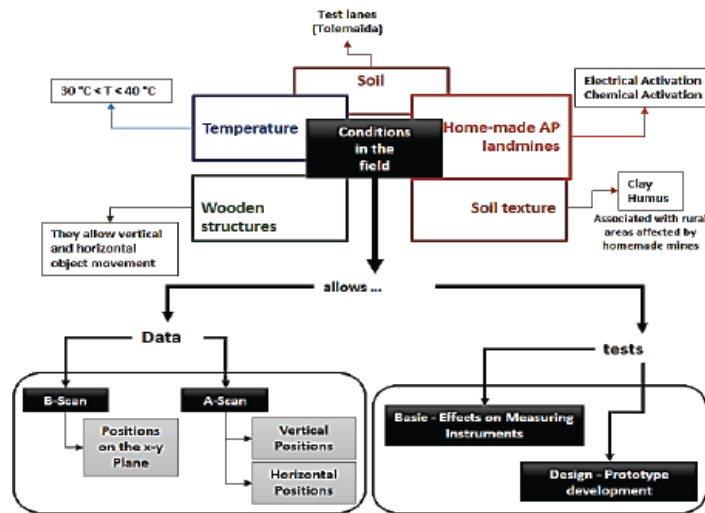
Test lanes
[Tolemaida]

Soil

30 °C < T < 40 °C

Temperature

Conditions in the field

Home-made AP landmines

Electrical Activation
Chemical Activation

Wooden structures

They allow vertical and horizontal object movement

Soil texture

Clay
Humus

Associated with rural areas affected by homemade mines

allows ...

Data

tests

B-Scan

Positions on the x-y Plane

A-Scan

Vertical Positions

Horizontal Positions

Basic - Effects on Measuring Instruments

Design - Prototype development